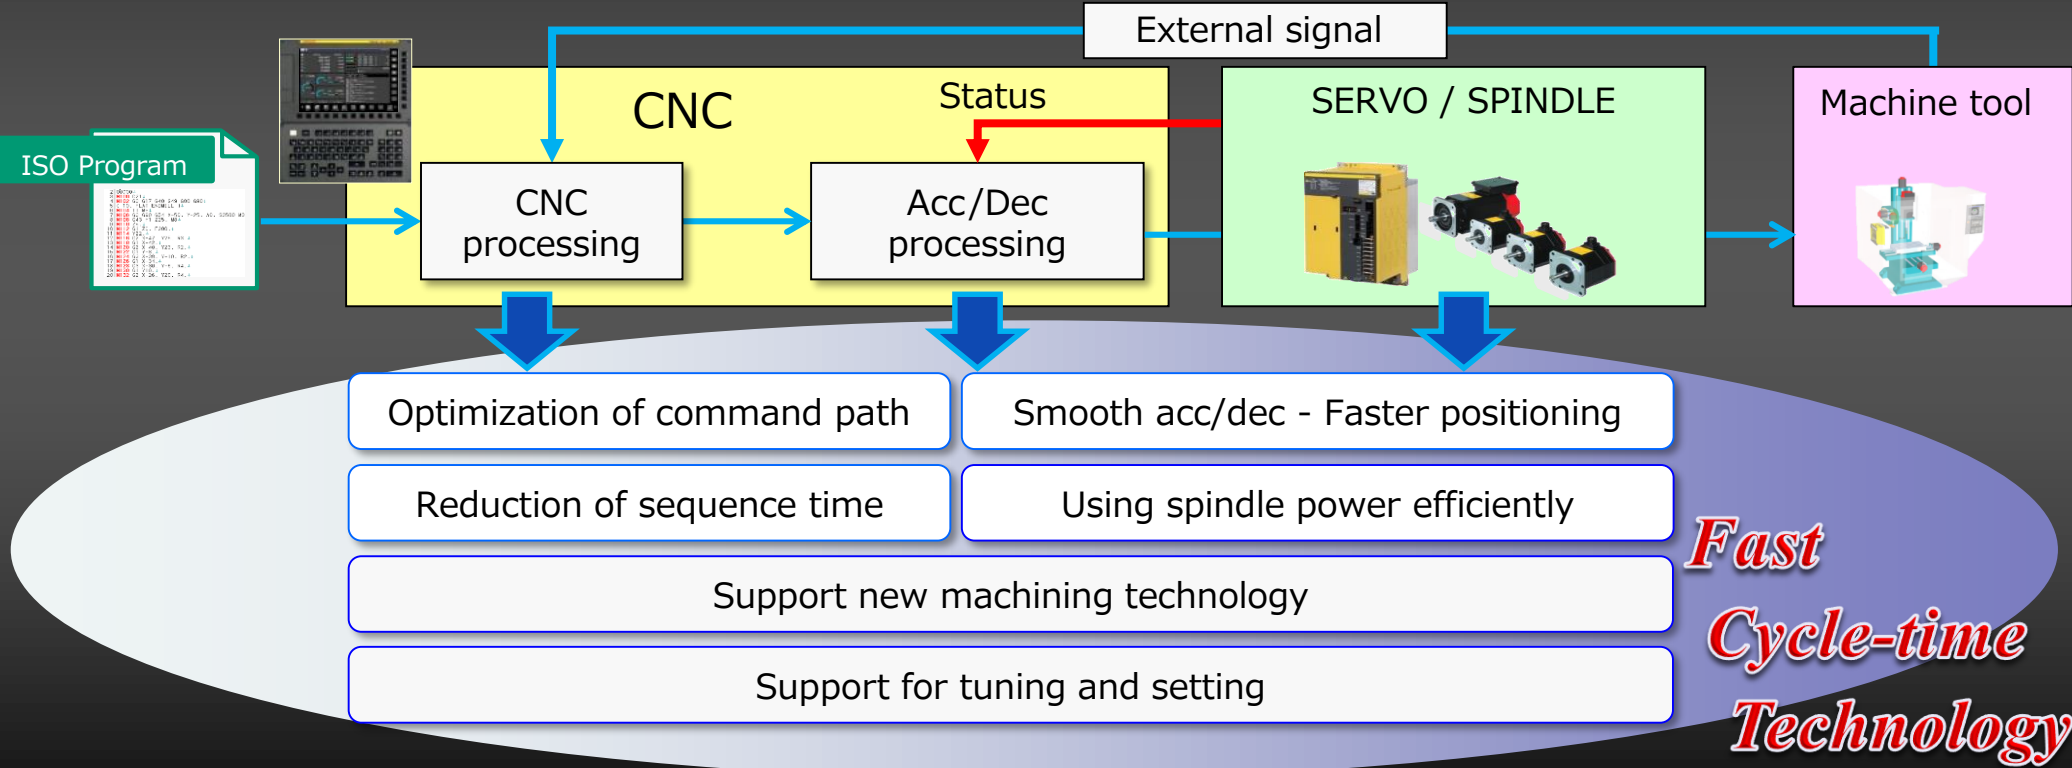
External signal

CNC

Status

SERVO / SPINDLE

Machine tool

ISO Program

CNC processing

Acc/Dec processing

Optimization of command path

Smooth acc/dec - Faster positioning

Reduction of sequence time

Using spindle power efficiently

Support new machining technology

Support for tuning and setting

Fast Cycle-time Technology